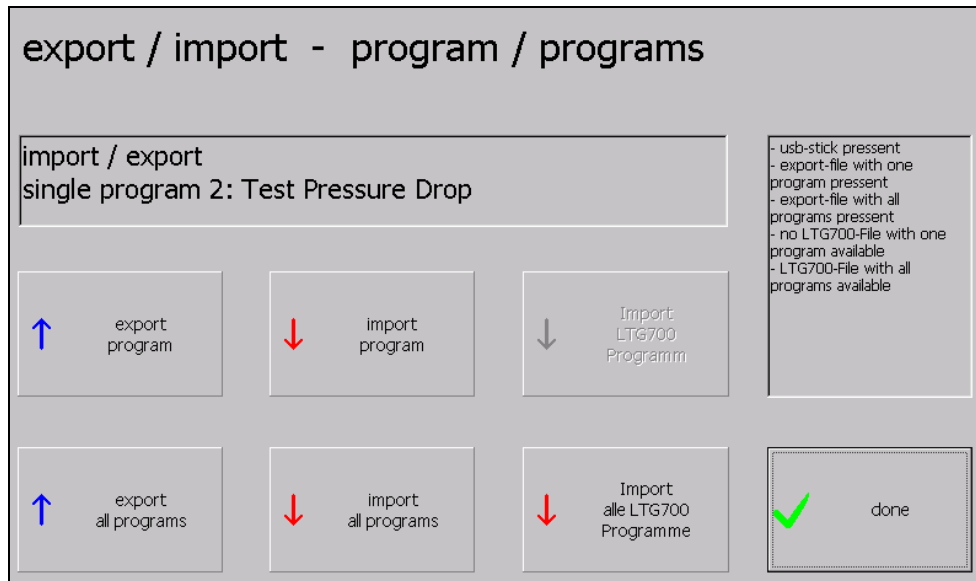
export / import - program / programs

import / export
single program 2: Test Pressure Drop

- usb-stick pressent
- export-file with one program pressent
- export-file with all programs pressent
- no LTG700-File with one program available
- LTG700-File with all programs available

↑ export program

↓ import program

↓ Import LTG700 Programm

↑ export all programs

↓ import all programs

↓ Import alle LTG700 Programme

done